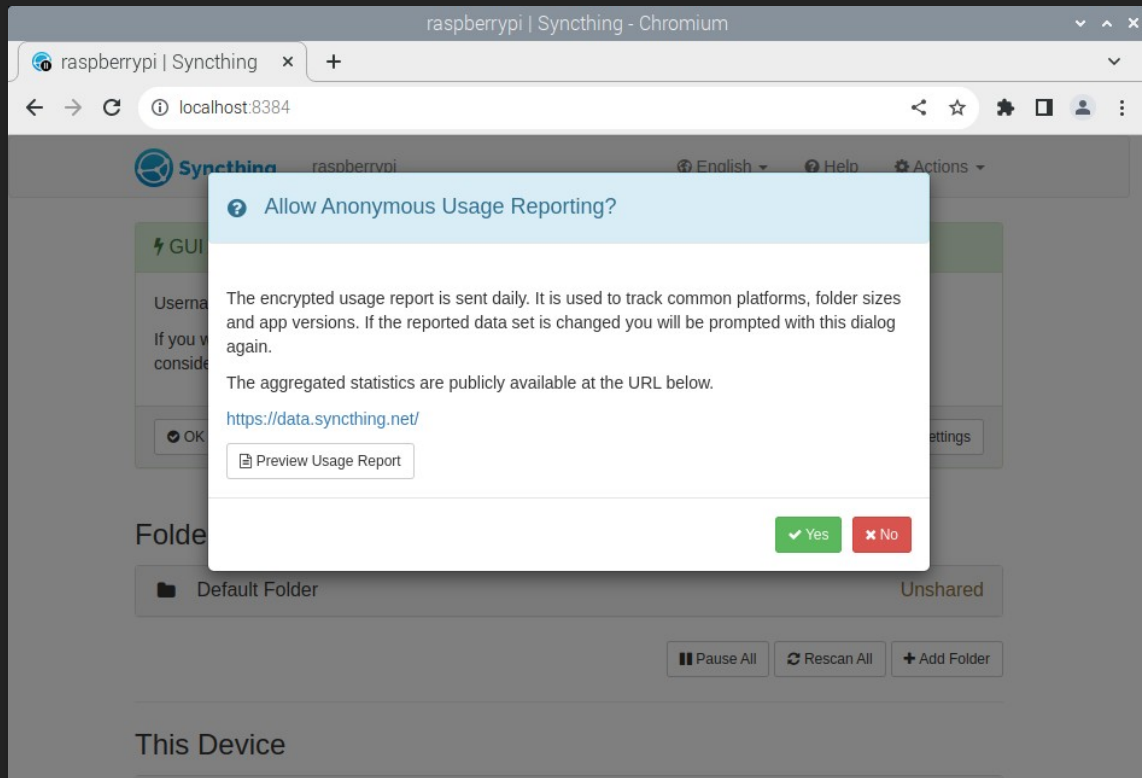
raspberrypi | Syncthing - Chromium

raspberrypi | Syncthing ×

+

localhost:8384

Syncthing raspberrypi

English Help Actions

GUI

Userna

If you w
conside

OK

ettings

Allow Anonymous Usage Reporting?

The encrypted usage report is sent daily. It is used to track common platforms, folder sizes and app versions. If the reported data set is changed you will be prompted with this dialog again.

The aggregated statistics are publicly available at the URL below.

https://data.syncthing.net/

Preview Usage Report

Yes No

Folde

Default Folder Unshared

Pause All Rescan All + Add Folder

This Device